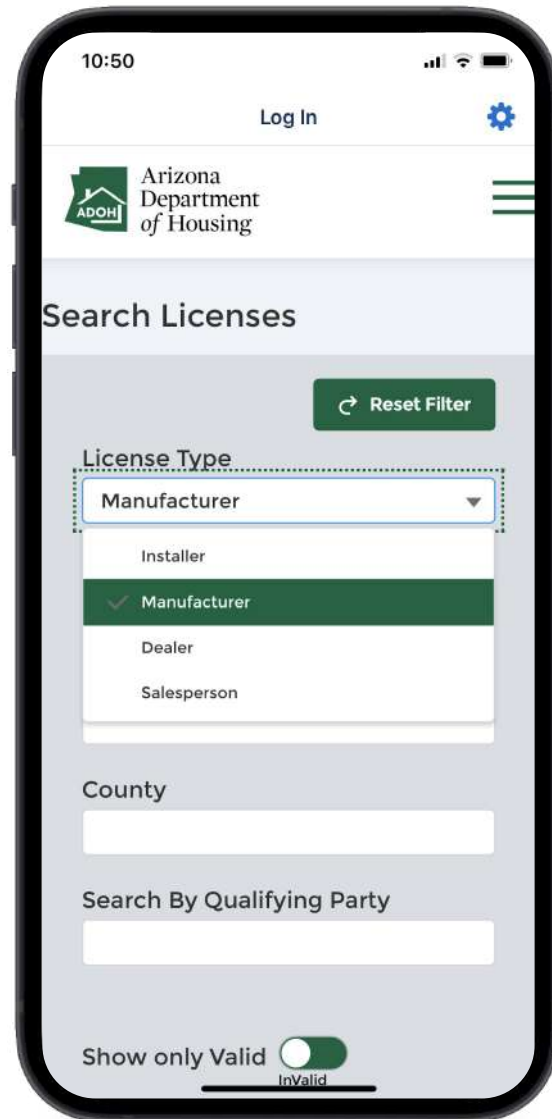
10:50

Log In

ADOH Arizona Department of Housing

Search Licenses

Reset Filter

License Type

Manufacturer

Installer

Manufacturer

Dealer

Salesperson

County

Search By Qualifying Party

Show only Valid

InValid